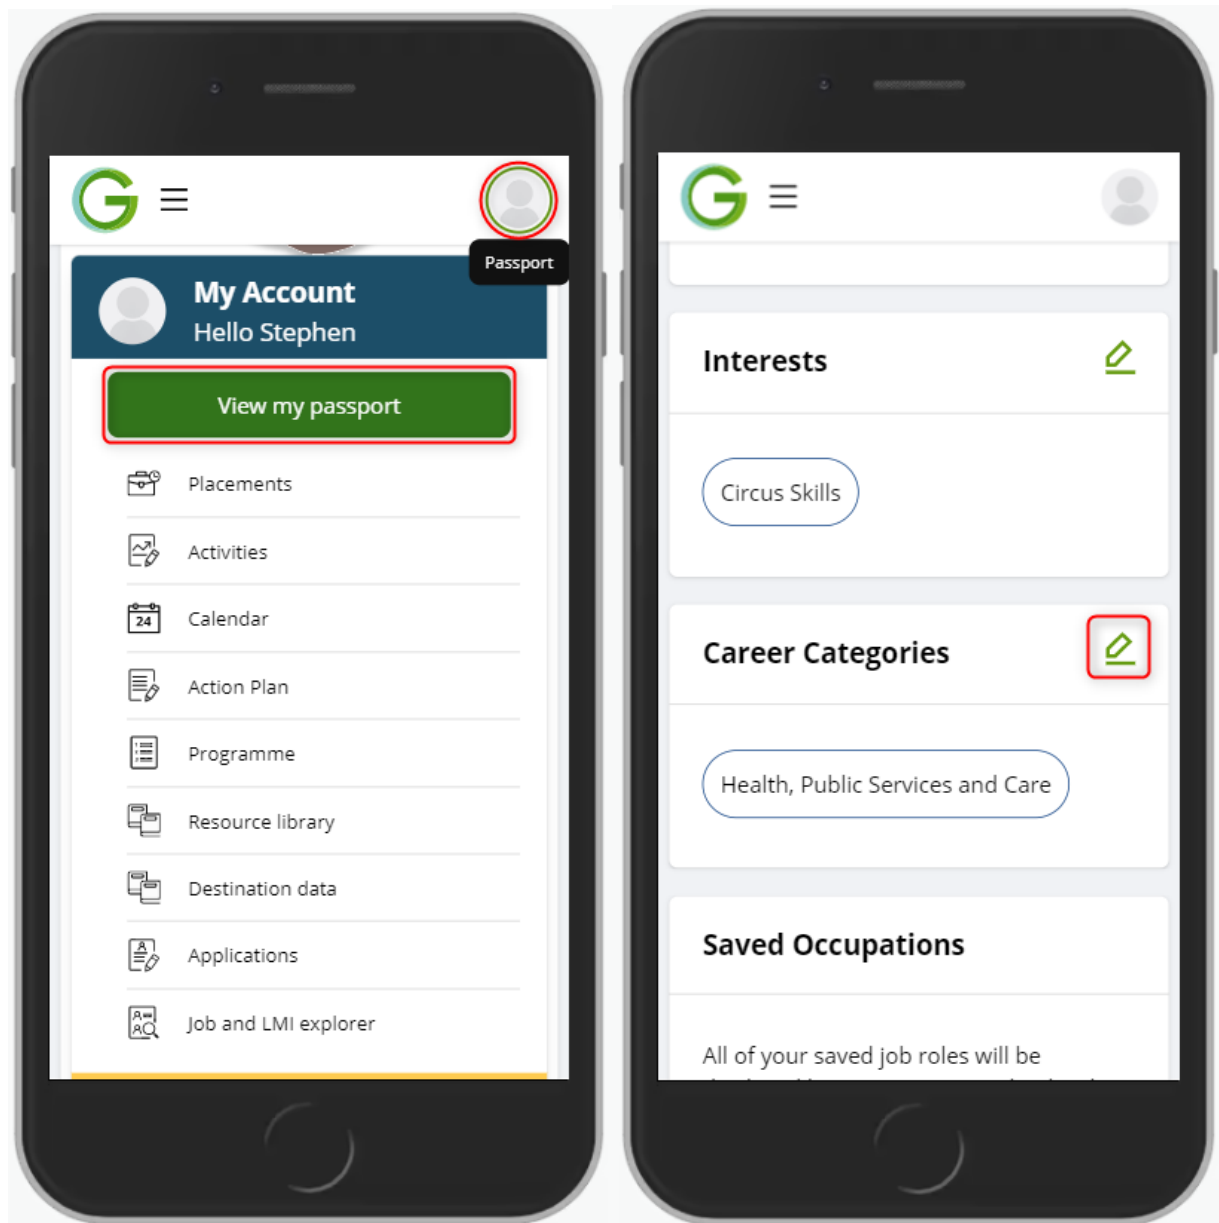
Passport

My Account
Hello Stephen

View my passport

Placements

Activities

24 Calendar

Action Plan

Programme

Resource library

Destination data

Applications

Job and LMI explorer

Interests

Circus Skills

Career Categories

Health, Public Services and Care

Saved Occupations

All of your saved job roles will be
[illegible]